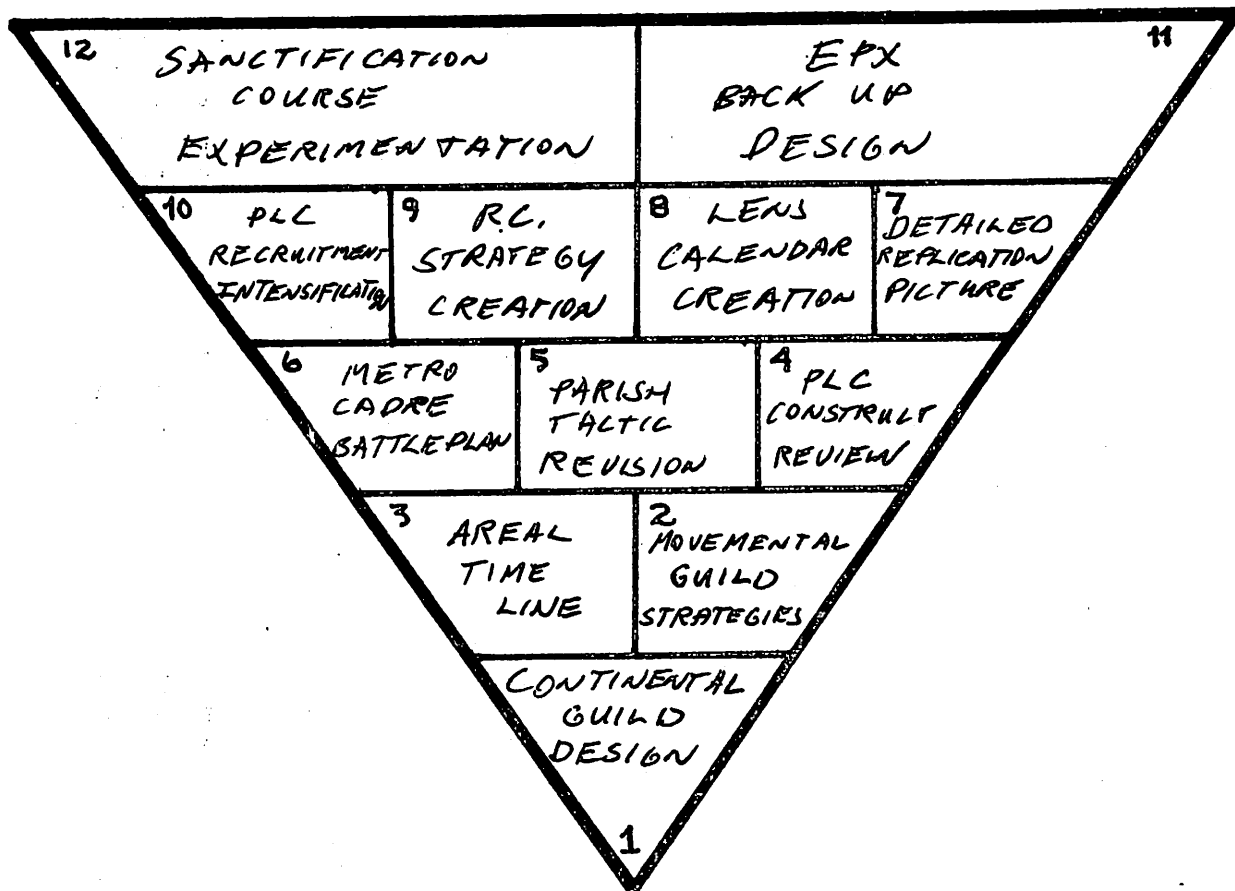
12 SANCTIFICATION COURSE EXPERIMENTATION

11 EPX BACK UP DESIGN

10 PLC RECRUITMENT INTENSIFICATION

9 R.C. STRATEGY CREATION

8 LENS CALENDAR CREATION

7 DETAILED REPLICATION PICTURE

6 METRO CADRE BATTLEPLAN

5 PARISH TACTIC REVISION

4 PLC CONSTRUCT REVIEW

3 AREAL TIME LINE

2 MOVEMENTAL GUILD STRATEGIES

CONTINENTAL GUILD DESIGN

1